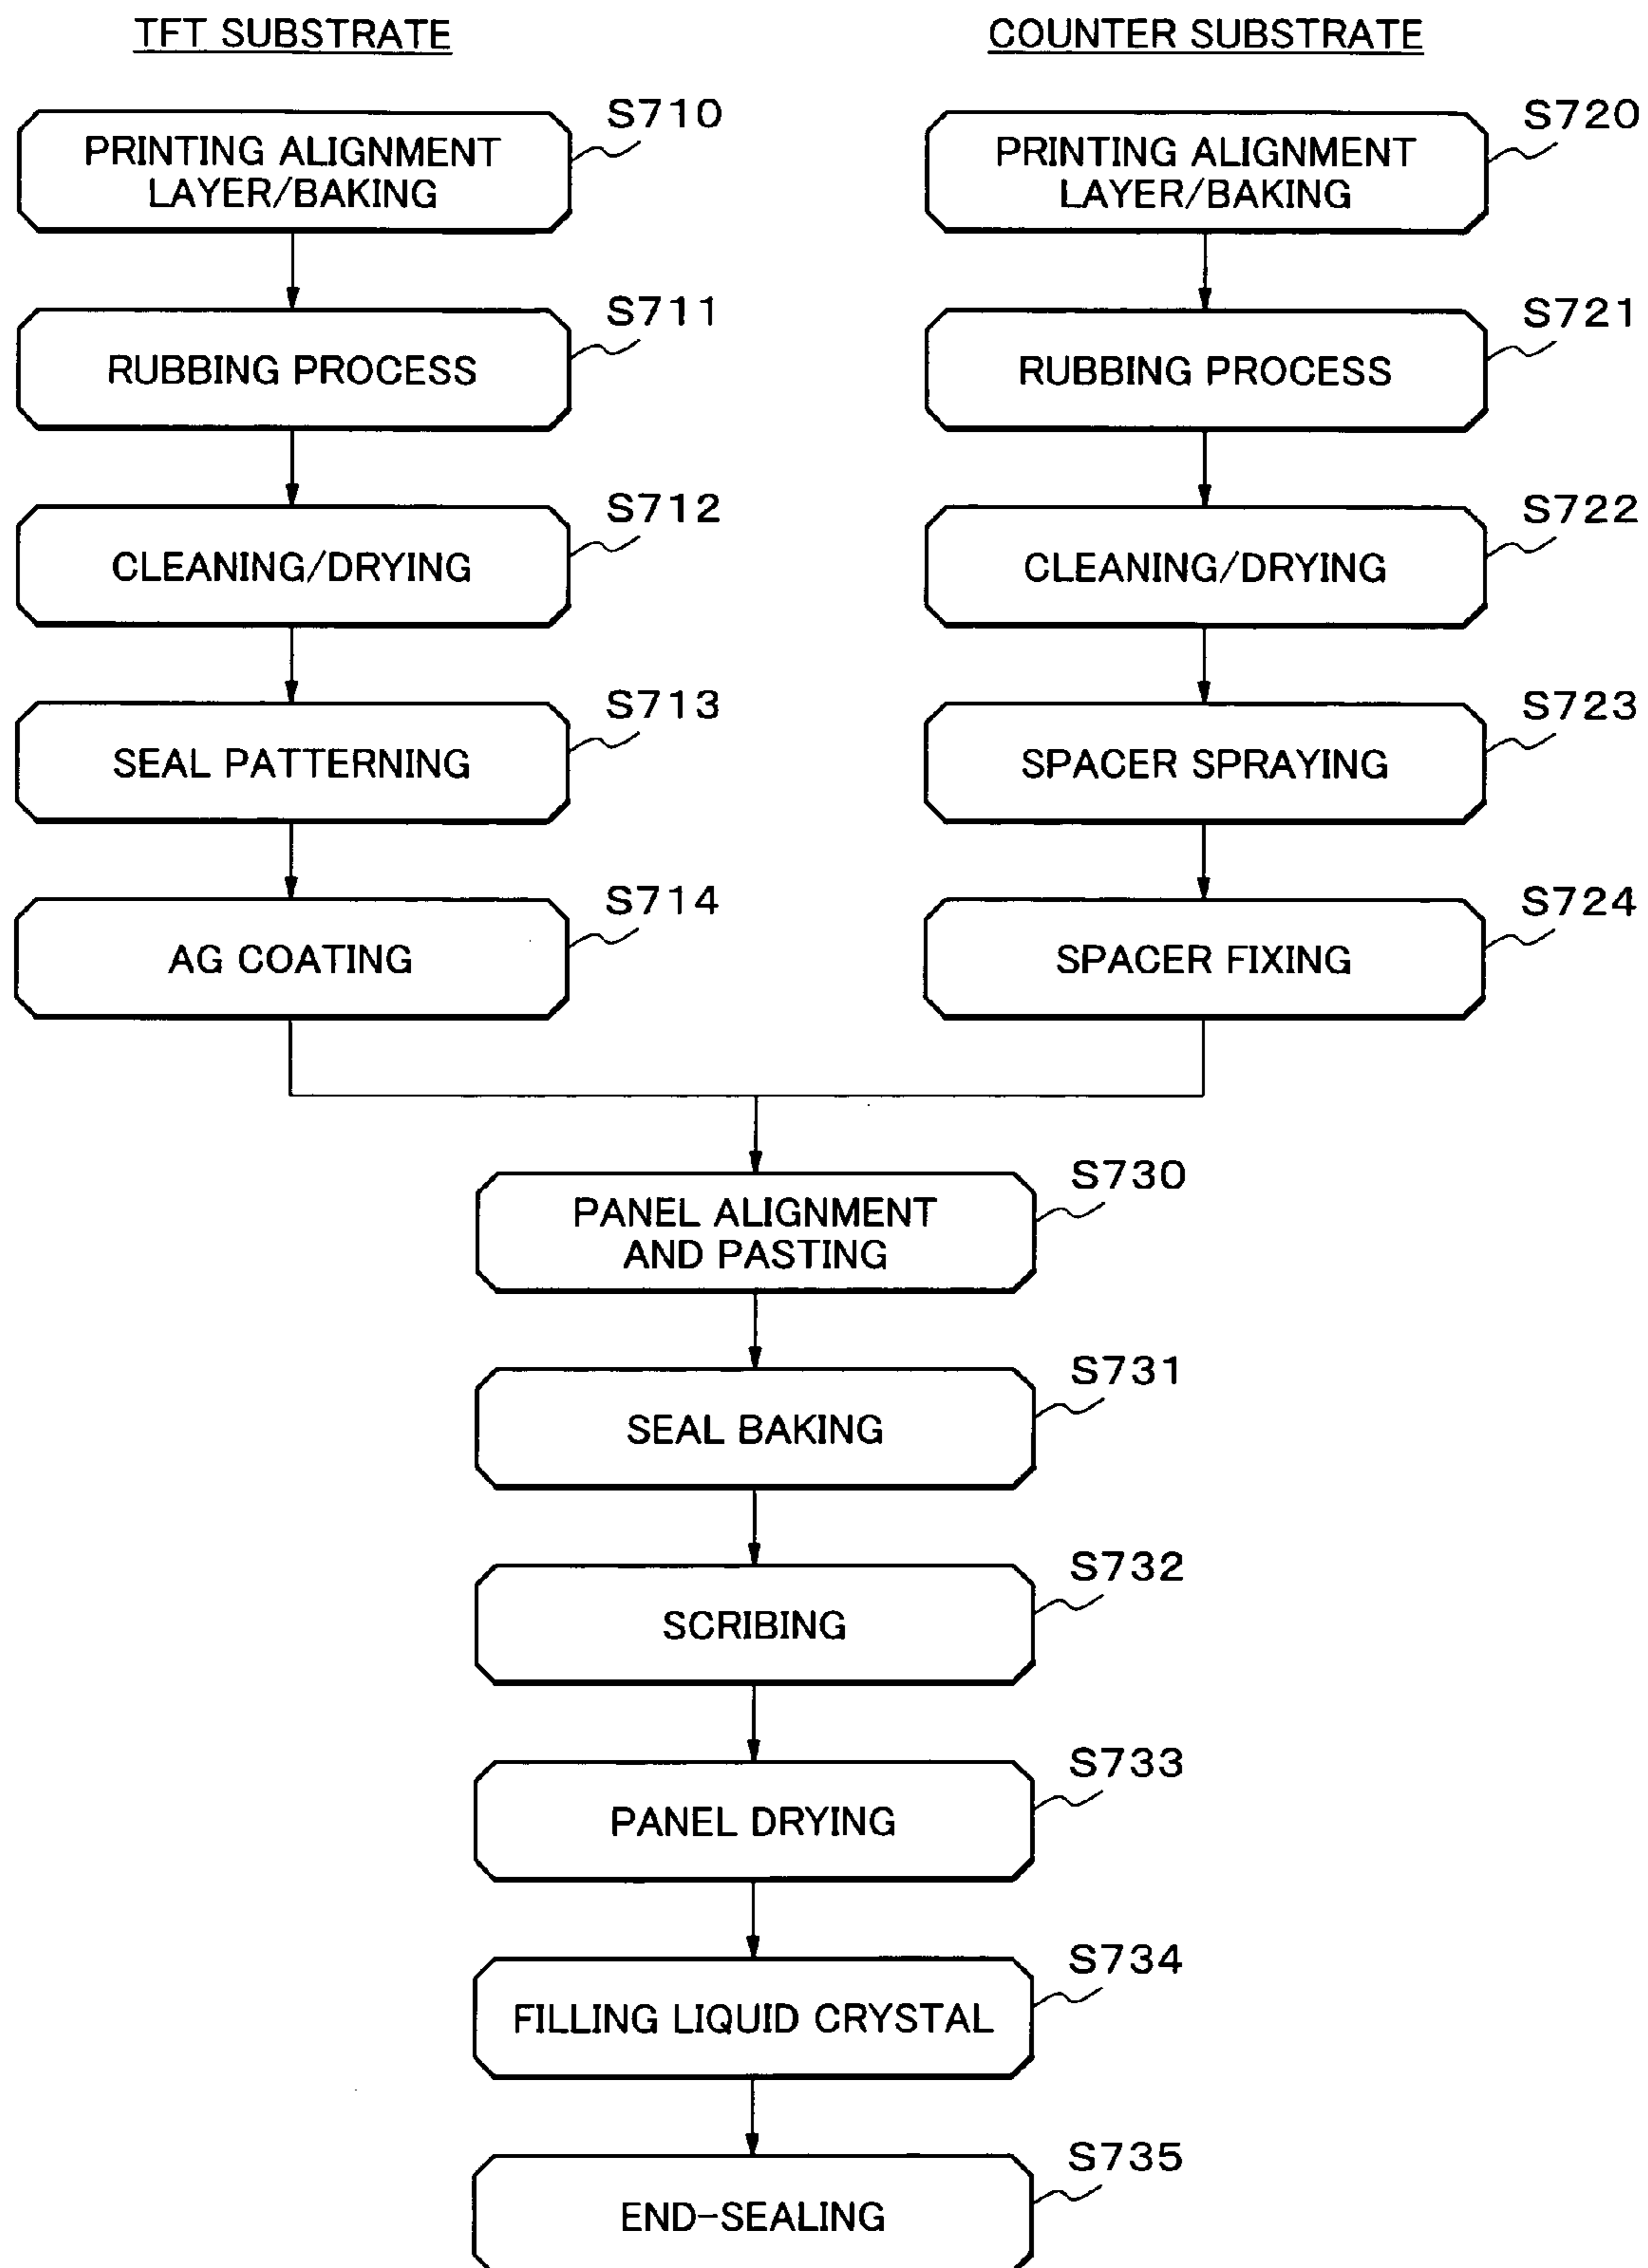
TFT SUBSTRATE

S710
PRINTING ALIGNMENT LAYER/BAKING

S711
RUBBING PROCESS

S712
CLEANING/DRYING

S713
SEAL PATTERNING

S714
AG COATING

COUNTER SUBSTRATE

S720
PRINTING ALIGNMENT LAYER/BAKING

S721
RUBBING PROCESS

S722
CLEANING/DRYING

S723
SPACER SPRAYING

S724
SPACER FIXING

S730
PANEL ALIGNMENT AND PASTING

S731
SEAL BAKING

S732
SCRIBING

S733
PANEL DRYING

S734
FILLING LIQUID CRYSTAL

S735
END-SEALING